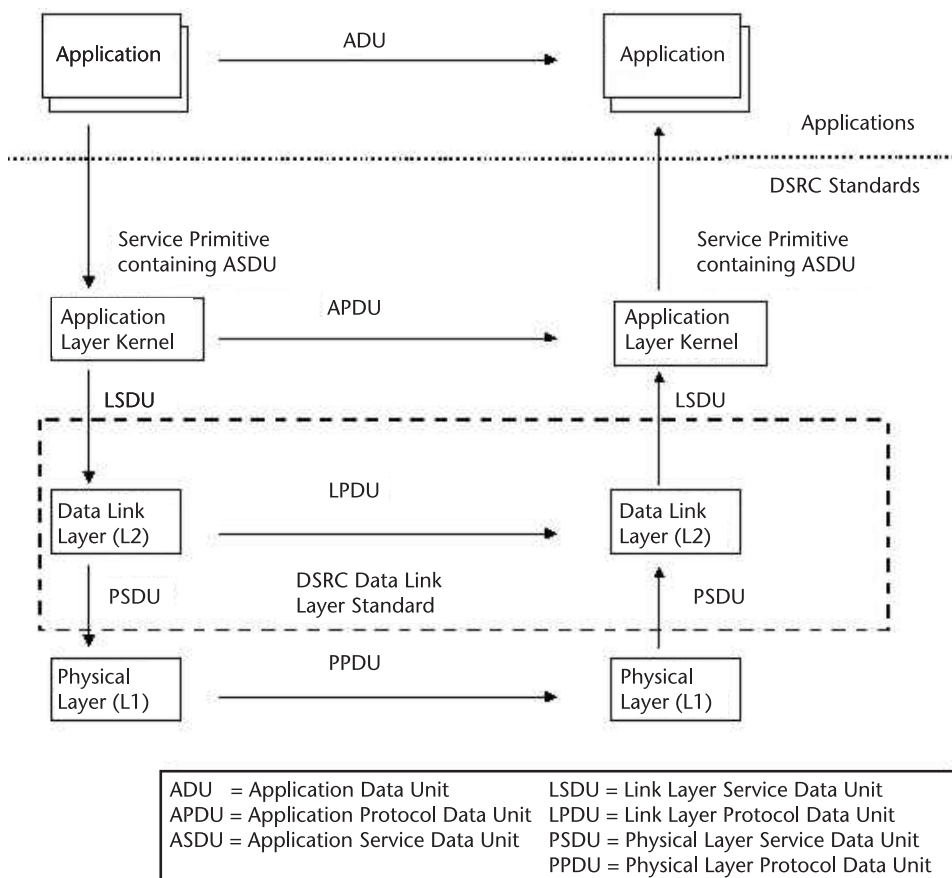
Application

ADU

Application

Applications

DSRC Standards

Service Primitive containing ASDU

Service Primitive containing ASDU

Application Layer Kernel

APDU

Application Layer Kernel

LSDU

LSDU

Data Link Layer (L2)

LPDU

Data Link Layer (L2)

PSDU

DSRC Data Link Layer Standard

PSDU

Physical Layer (L1)

PPDU

Physical Layer (L1)

ADU = Application Data Unit
APDU = Application Protocol Data Unit
ASDU = Application Service Data Unit
LSDU = Link Layer Service Data Unit
LPDU = Link Layer Protocol Data Unit
PSDU = Physical Layer Service Data Unit
PPDU = Physical Layer Protocol Data Unit